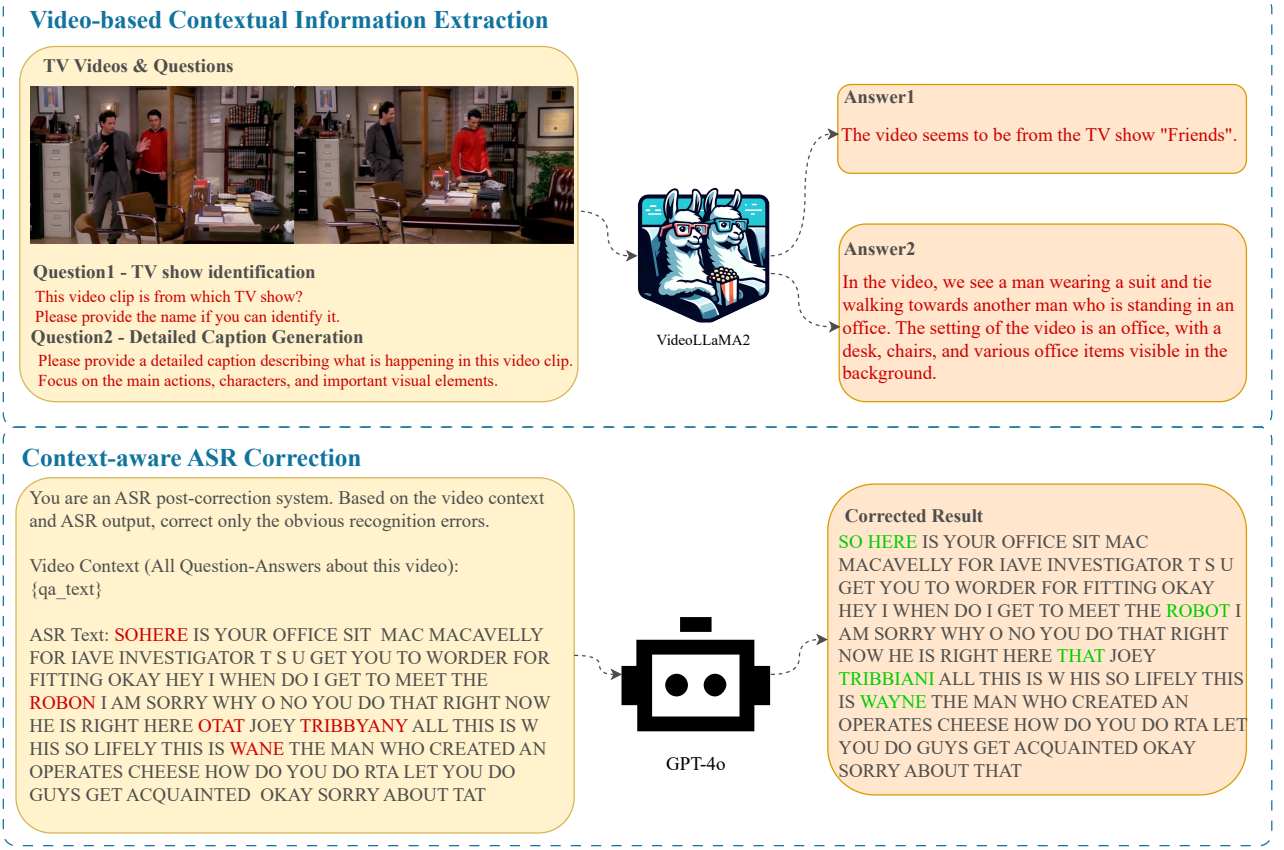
Video-based Contextual Information Extraction

TV Videos & Questions

Question1 - TV show identification
This video clip is from which TV show?
Please provide the name if you can identify it.
Question2 - Detailed Caption Generation
Please provide a detailed caption describing what is happening in this video clip.
Focus on the main actions, characters, and important visual elements.

VideoLLaMA2

Answer1
The video seems to be from the TV show "Friends".

Answer2
In the video, we see a man wearing a suit and tie walking towards another man who is standing in an office. The setting of the video is an office, with a desk, chairs, and various office items visible in the background.

Context-aware ASR Correction

You are an ASR post-correction system. Based on the video context and ASR output, correct only the obvious recognition errors.

Video Context (All Question-Answers about this video):
{qa_text}

ASR Text: SOHERE IS YOUR OFFICE SIT MAC MACAVELLY FOR IAVE INVESTIGATOR T S U GET YOU TO WORDER FOR FITTING OKAY HEY I WHEN DO I GET TO MEET THE ROBON I AM SORRY WHY O NO YOU DO THAT RIGHT NOW HE IS RIGHT HERE OTAT JOEY TRIBBYANY ALL THIS IS W HIS SO LIFELY THIS IS WANE THE MAN WHO CREATED AN OPERATES CHEESE HOW DO YOU DO RTA LET YOU DO GUYS GET ACQUAINTED OKAY SORRY ABOUT TAT

GPT-4o

Corrected Result
SO HERE IS YOUR OFFICE SIT MAC MACAVELLY FOR IAVE INVESTIGATOR T S U GET YOU TO WORDER FOR FITTING OKAY HEY I WHEN DO I GET TO MEET THE ROBOT I AM SORRY WHY O NO YOU DO THAT RIGHT NOW HE IS RIGHT HERE THAT JOEY TRIBBIANI ALL THIS IS W HIS SO LIFELY THIS IS WAYNE THE MAN WHO CREATED AN OPERATES CHEESE HOW DO YOU DO RTA LET YOU DO GUYS GET ACQUAINTED OKAY SORRY ABOUT THAT